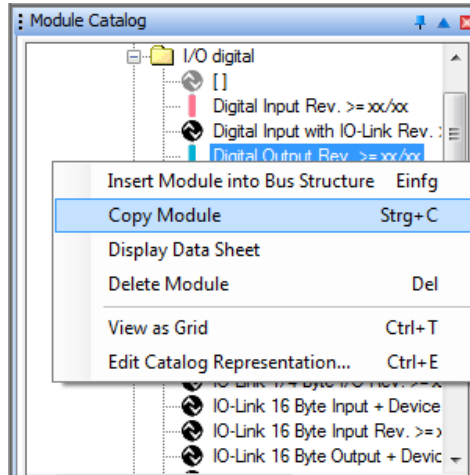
Module Catalog

I/O digital
[ ]
Digital Input Rev. >= xx/xx
Digital Input with IO-Link Rev. :
Digital Output Rev. >= xx/xx

Insert Module into Bus Structure Einfg
Copy Module Strg+C
Display Data Sheet
Delete Module Del
View as Grid Ctrl+T
Edit Catalog Representation... Ctrl+E

IO-Link 1/4 Byte I/O Rev. >= x
IO-Link 16 Byte Input + Device
IO-Link 16 Byte Input Rev. >= x
IO-Link 16 Byte Output + Devic